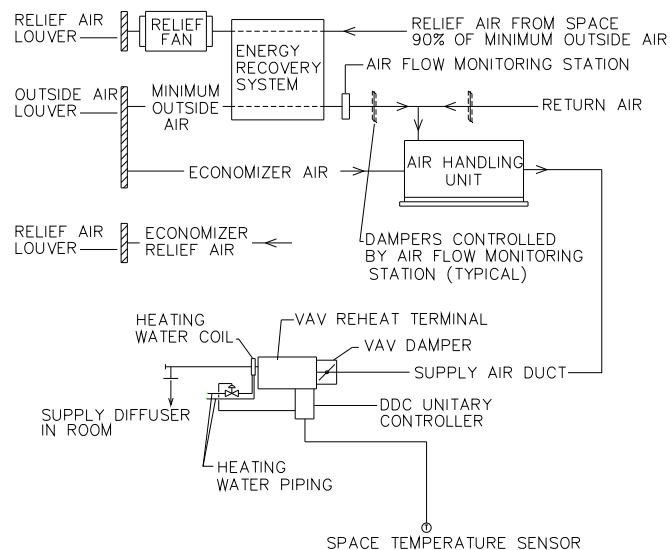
RELIEF AIR LOUVER

RELIEF FAN

ENERGY RECOVERY SYSTEM

RELIEF AIR FROM SPACE 90% OF MINIMUM OUTSIDE AIR

AIR FLOW MONITORING STATION

OUTSIDE AIR LOUVER

MINIMUM OUTSIDE AIR

RETURN AIR

ECONOMIZER AIR

AIR HANDLING UNIT

RELIEF AIR LOUVER

ECONOMIZER RELIEF AIR

DAMPERS CONTROLLED BY AIR FLOW MONITORING STATION (TYPICAL)

HEATING WATER COIL

VAV REHEAT TERMINAL

VAV DAMPER

SUPPLY AIR DUCT

SUPPLY DIFFUSER IN ROOM

DDC UNITARY CONTROLLER

HEATING WATER PIPING

SPACE TEMPERATURE SENSOR